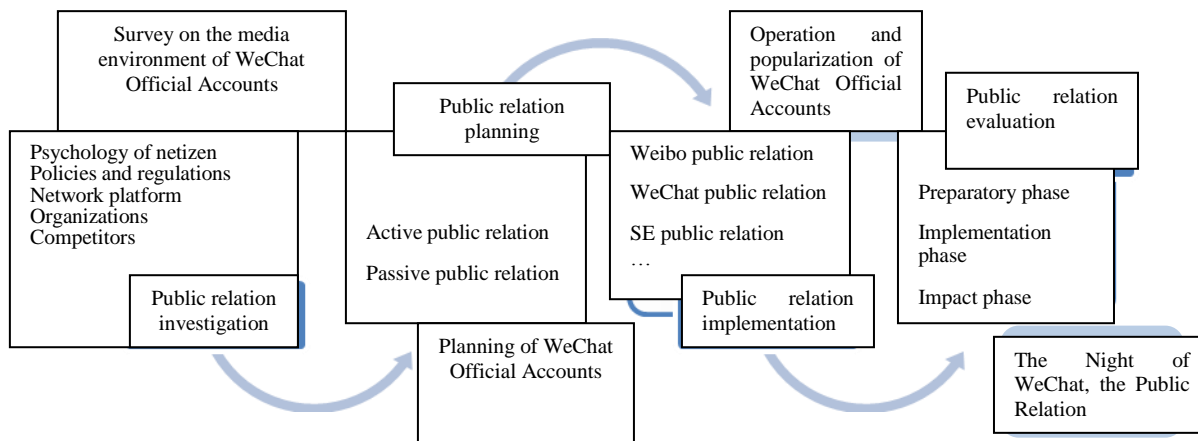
Survey on the media environment of WeChat Official Accounts

Public relation planning

Operation and popularization of WeChat Official Accounts

Public relation evaluation

Psychology of netizen
Policies and regulations
Network platform
Organizations
Competitors

Public relation investigation

Active public relation

Passive public relation

Planning of WeChat Official Accounts

Weibo public relation

WeChat public relation

SE public relation

…

Public relation implementation

Preparatory phase

Implementation phase

Impact phase

The Night of WeChat, the Public Relation